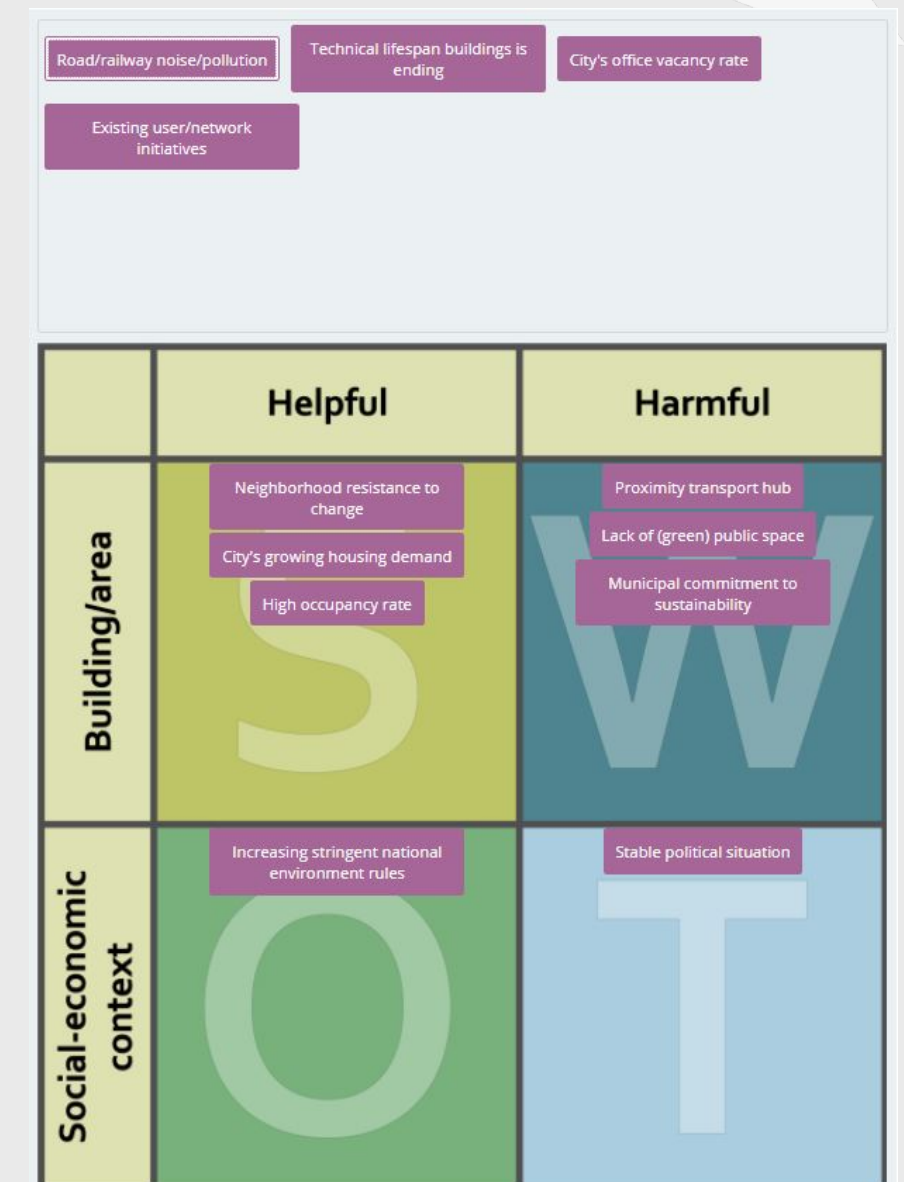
Road/railway noise/pollution

Technical lifespan buildings is ending

City's office vacancy rate

Existing user/network initiatives

| | Helpful | Harmful |
|---|---|---|
| Building/area | S<br>Neighborhood resistance to change<br>City's growing housing demand<br>High occupancy rate | W<br>Proximity transport hub<br>Lack of (green) public space<br>Municipal commitment to sustainability |
| Social-economic context | O<br>Increasing stringent national environment rules | T<br>Stable political situation |